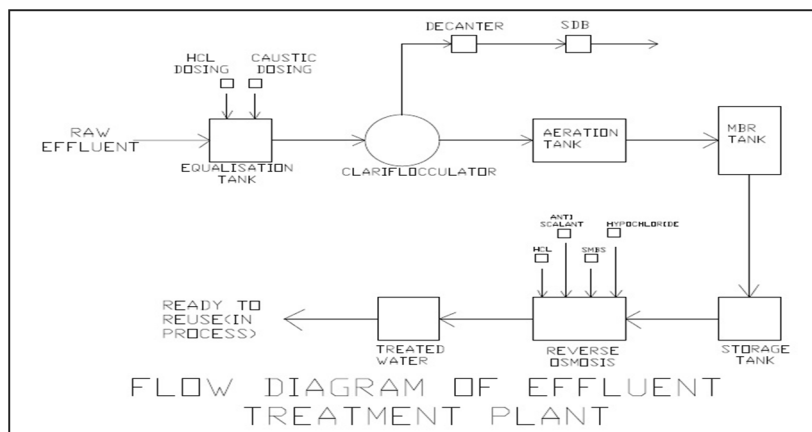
DECANTER

SDB

HCL DOSING

CAUSTIC DOSING

RAW EFFLUENT

EQUALISATION TANK

CLARIFLOCCULATOR

AERATION TANK

MBR TANK

ANTI SCALANT

HYPOCHLORIDE

HCL

SMBS

READY TO REUSE(IN PROCESS)

TREATED WATER

REVERSE OSMOSIS

STORAGE TANK

FLOW DIAGRAM OF EFFLUENT TREATMENT PLANT